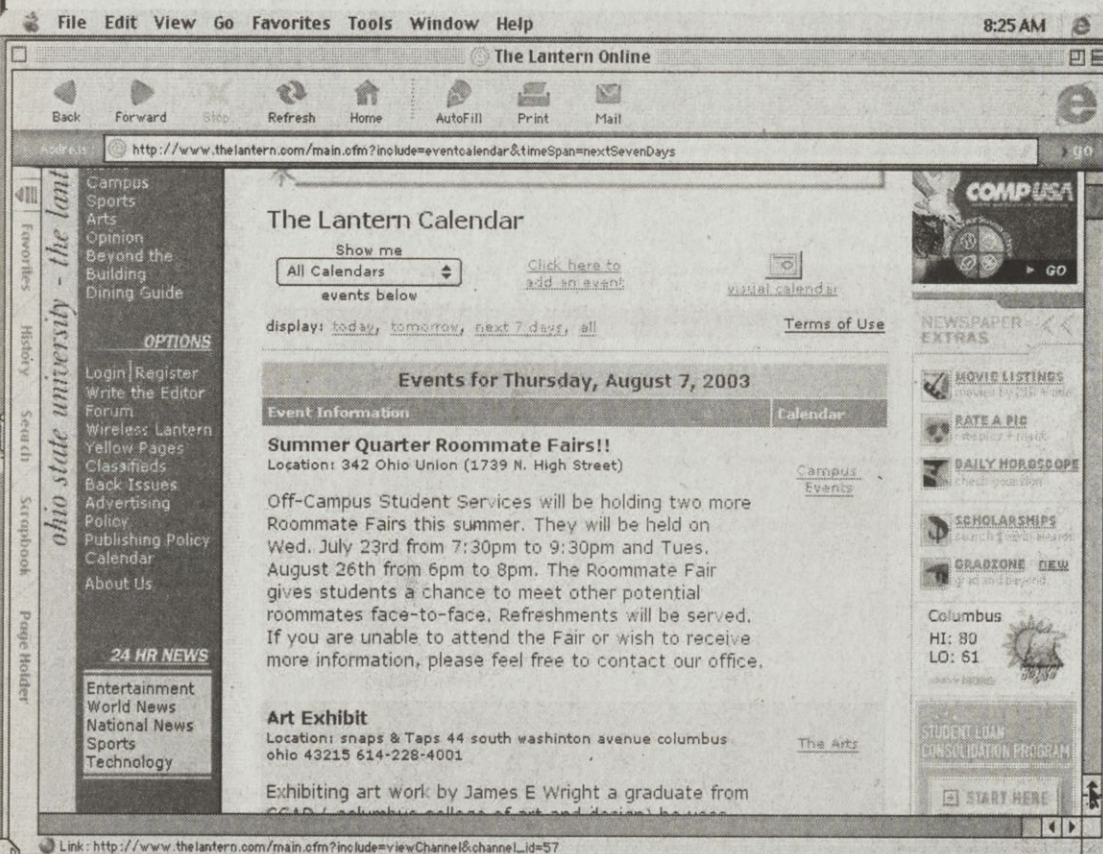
File Edit View Go Favorites Tools Window Help 8:25 AM

The Lantern Online

Back Forward Stop Refresh Home AutoFill Print Mail

Address http://www.thelantern.com/main.cfm?include=eventcalendar&timeSpan=nextSevenDays go

Favorites History Search Scrapbook Page Holder

ohio state university - the lant

Campus
Sports
Arts
Opinion
Beyond the Building
Dining Guide

OPTIONS

Login | Register
Write the Editor
Forum
Wireless Lantern
Yellow Pages
Classifieds
Back Issues
Advertising Policy
Publishing Policy
Calendar
About Us

24 HR NEWS

Entertainment
World News
National News
Sports
Technology

The Lantern Calendar

Show me
All Calendars
events below

Click here to add an event

visual calendar

display: today, tomorrow, next 7 days, all

Terms of Use

Events for Thursday, August 7, 2003

| Event Information | Calendar |
|---|---|
| **Summer Quarter Roommate Fairs!!** Location: 342 Ohio Union (1739 N. High Street) Off-Campus Student Services will be holding two more Roommate Fairs this summer. They will be held on Wed. July 23rd from 7:30pm to 9:30pm and Tues. August 26th from 6pm to 8pm. The Roommate Fair gives students a chance to meet other potential roommates face-to-face. Refreshments will be served. If you are unable to attend the Fair or wish to receive more information, please feel free to contact our office. | Campus Events |
| **Art Exhibit** Location: snaps & Taps 44 south washinton avenue columbus ohio 43215 614-228-4001 Exhibiting art work by James E Wright a graduate from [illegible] | The Arts |

COMPUSA
GO

NEWSPAPER EXTRAS

MOVIE LISTINGS
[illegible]
RATE A PIC
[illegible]
DAILY HOROSCOPE
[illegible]
SCHOLARSHIPS
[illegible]
GRADZONE NEW
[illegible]

Columbus
HI: 80
LO: 61

STUDENT LOAN CONSOLIDATION PROGRAM
START HERE

Link: http://www.thelantern.com/main.cfm?include=viewChannel&channel_id=57